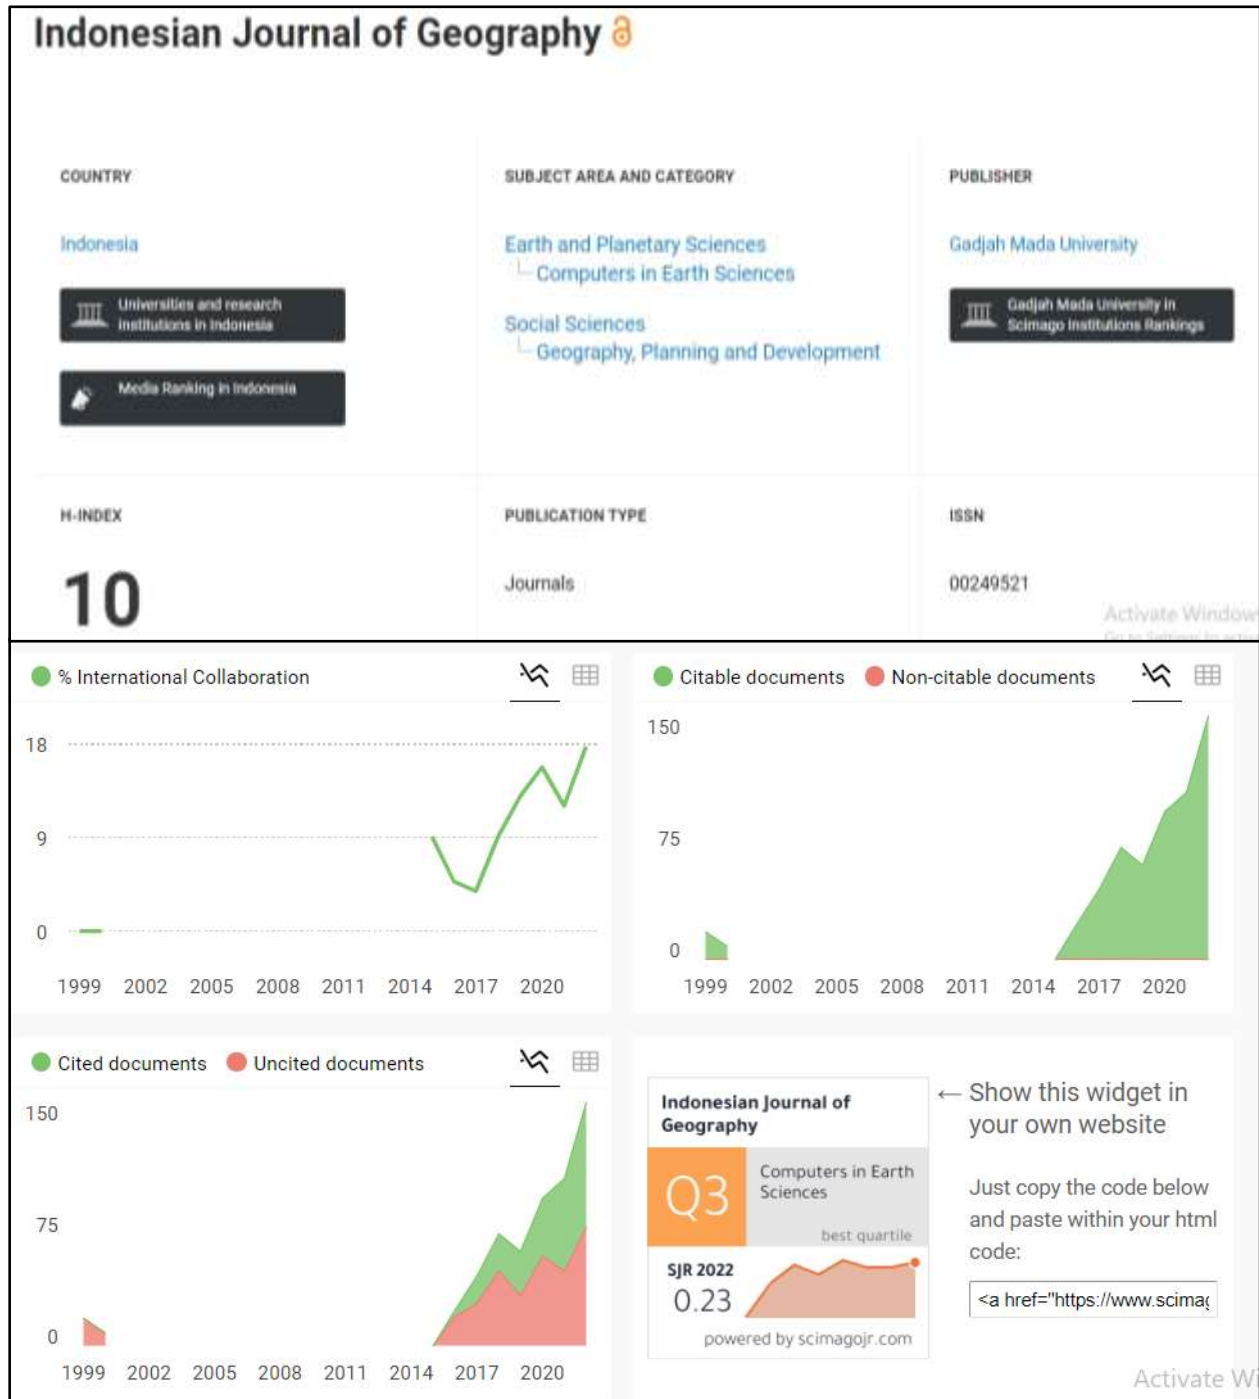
Indonesian Journal of Geography

COUNTRY

Indonesia

Universities and research institutions in Indonesia

Media Ranking in Indonesia

SUBJECT AREA AND CATEGORY

Earth and Planetary Sciences
Computers in Earth Sciences

Social Sciences
Geography, Planning and Development

PUBLISHER

Gadjah Mada University

Gadjah Mada University in Scimago Institutions Rankings

H-INDEX

10

PUBLICATION TYPE

Journals

ISSN

00249521

Activate Window

% International Collaboration

18
9
0
1999 2002 2005 2008 2011 2014 2017 2020

Citable documents Non-citable documents

150
75
0
1999 2002 2005 2008 2011 2014 2017 2020

Cited documents Uncited documents

150
75
0
1999 2002 2005 2008 2011 2014 2017 2020

Indonesian Journal of Geography

Q3 Computers in Earth Sciences

best quartile

SJR 2022
0.23

powered by scimagojr.com

← Show this widget in your own website

Just copy the code below and paste within your html code:

<a href="https://www.scimag

Activate W